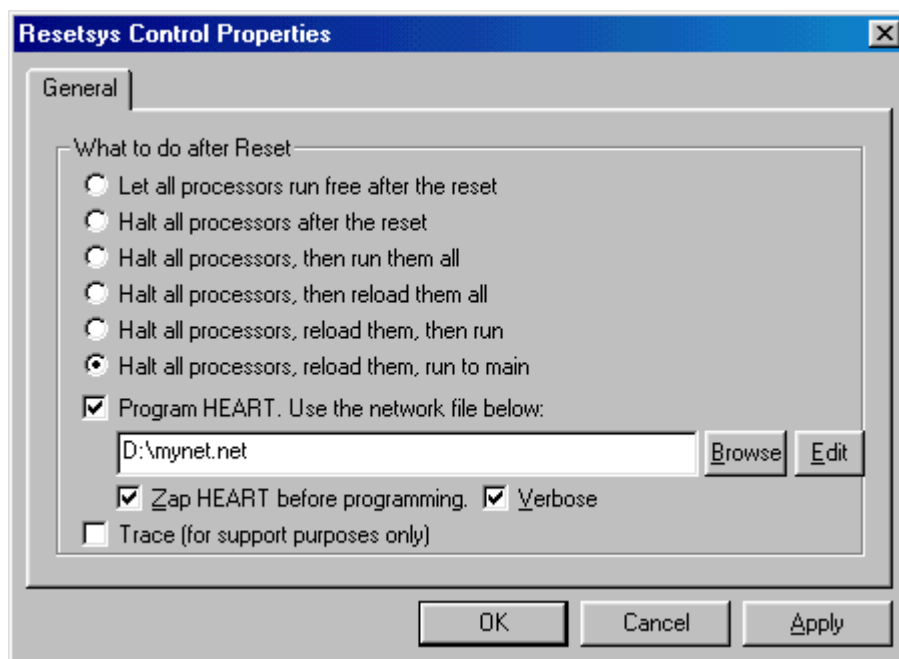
Resetsys Control Properties

General

What to do after Reset

Let all processors run free after the reset

Halt all processors after the reset

Halt all processors, then run them all

Halt all processors, then reload them all

Halt all processors, reload them, then run

Halt all processors, reload them, run to main

Program HEART. Use the network file below:

D:\mynet.net

Browse

Edit

Zap HEART before programming.

Verbose

Trace (for support purposes only)

OK

Cancel

Apply